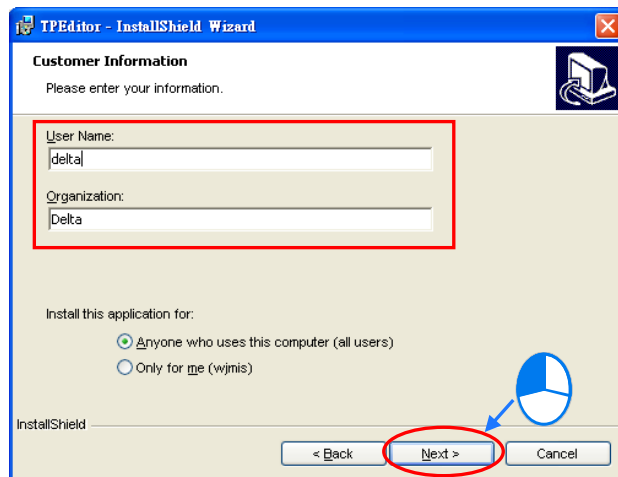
TPEditor - InstallShield Wizard

Customer Information

Please enter your information.

User Name:

delta

Organization:

Delta

Install this application for:

Anyone who uses this computer (all users)

Only for me (wjmis)

InstallShield

< Back

Next >

Cancel